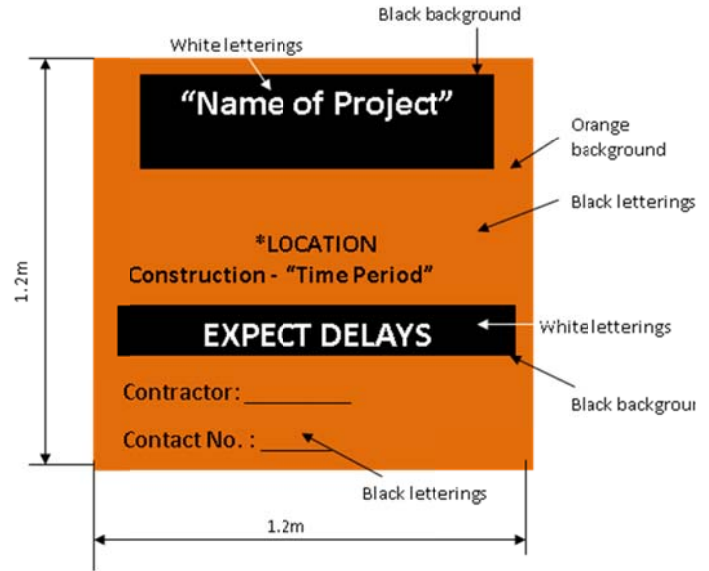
Black background

White letterings

"Name of Project"

Orange background

Black letterings

*LOCATION
Construction - "Time Period"

1.2m

EXPECT DELAYS

White letterings

Black backgrou

Contractor: _________

Contact No. : _____

Black letterings

1.2m